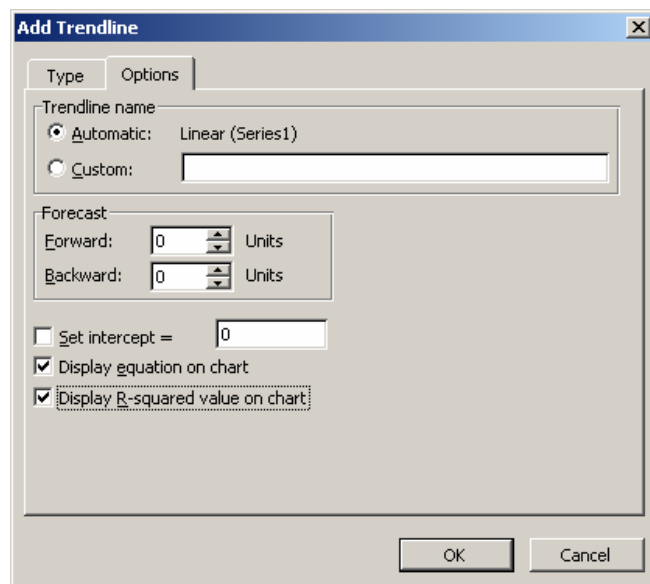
Add Trendline

Type Options

Trendline name
Automatic: Linear (Series1)
Custom:

Forecast
Forward: 0 Units
Backward: 0 Units

Set intercept = 0
Display equation on chart
Display R-squared value on chart

OK Cancel